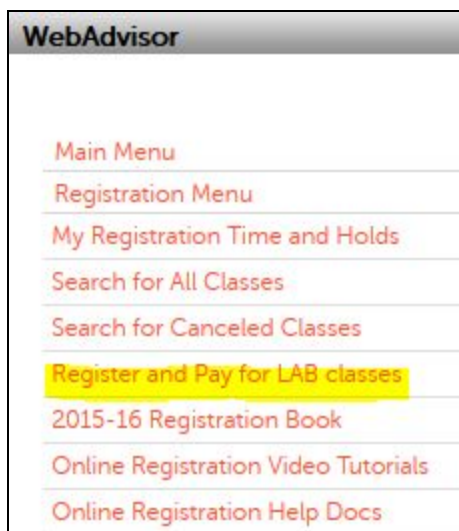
WebAdvisor

Main Menu
Registration Menu
My Registration Time and Holds
Search for All Classes
Search for Canceled Classes
Register and Pay for LAB classes
2015-16 Registration Book
Online Registration Video Tutorials
Online Registration Help Docs